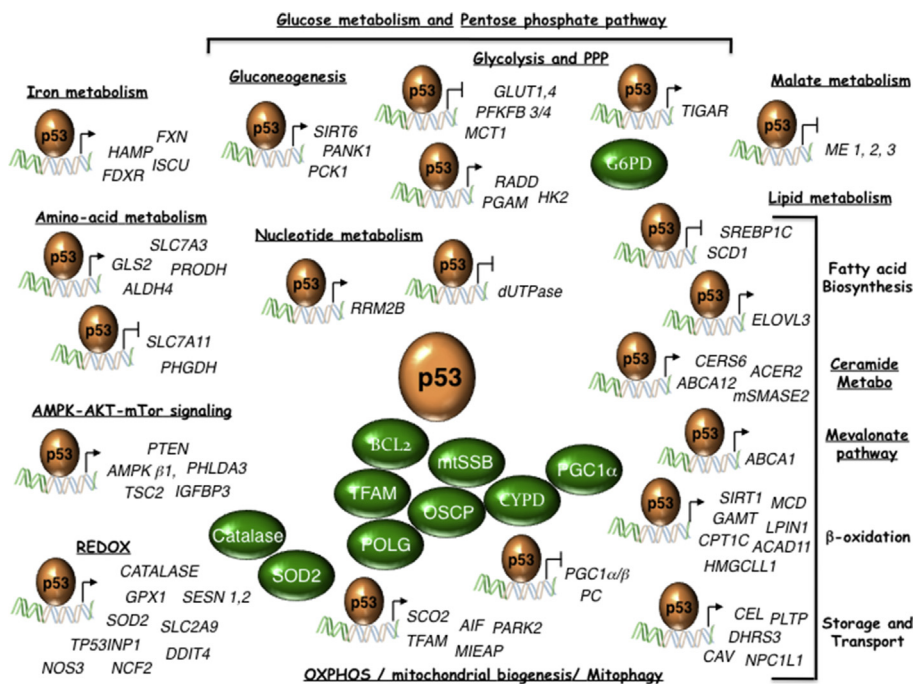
Glucose metabolism and Pentose phosphate pathway

Glycolysis and PPP

Gluconeogenesis

Iron metabolism

Malate metabolism

p53 FXN HAMP ISCU FDXR

p53 SIRT6 PANK1 PCK1

p53 GLUT1,4 PFKFB 3/4 MCT1

p53 TIGAR

G6PD

p53 ME 1, 2, 3

p53 RADD PGAM HK2

Lipid metabolism

Amino-acid metabolism

p53 SLC7A3 GLS2 PRODH ALDH4

Nucleotide metabolism

p53 RRM2B

p53 dUTPase

p53 SREBP1C SCD1

Fatty acid Biosynthesis

p53 ELOVL3

p53 SLC7A11 PHGDH

p53

p53 CERS6 ACER2 ABCA12 mSMASE2

Ceramide Metabo

AMPK-AKT-mTor signaling

p53 PTEN AMPK $\beta$1, PHLDA3 TSC2 IGFBP3

BCL2

mtSSB

PGC1$\alpha$

TFAM

OSCP

CYPD

p53 ABCA1

Mevalonate pathway

Catalase

POLG

SOD2

p53 SIRT1 MCD GAMT LPIN1 CPT1C ACAD11 HMGCLL1

$\beta$-oxidation

REDOX

p53 CATALASE GPX1 SESN 1,2 SOD2 SLC2A9 TP53INP1 DDIT4 NOS3 NCF2

p53 PGC1$\alpha$/$\beta$ PC

p53 SCO2 TFAM AIF PARK2 MIEAP

p53 CEL PLTP DHRS3 CAV NPC1L1

Storage and Transport

OXPHOS / mitochondrial biogenesis/ Mitophagy